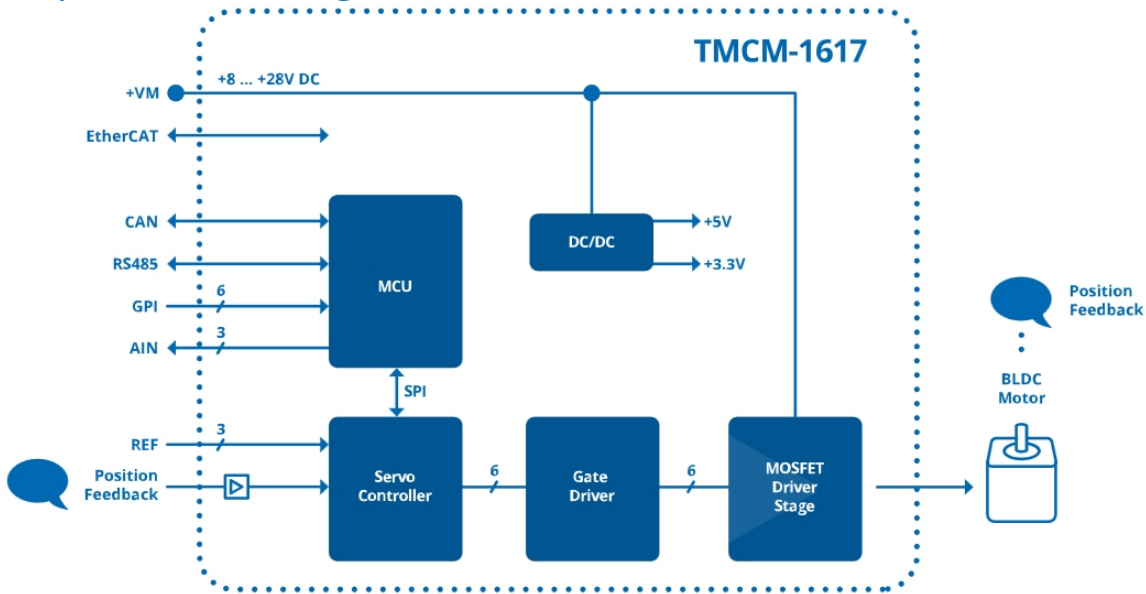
TMCM-1617

+VM

+8 ... +28V DC

EtherCAT

CAN

RS485

GPI

6

AIN

3

MCU

DC/DC

+5V

+3.3V

SPI

REF

3

Position Feedback

Servo Controller

6

Gate Driver

6

MOSFET Driver Stage

Position Feedback

BLDC Motor